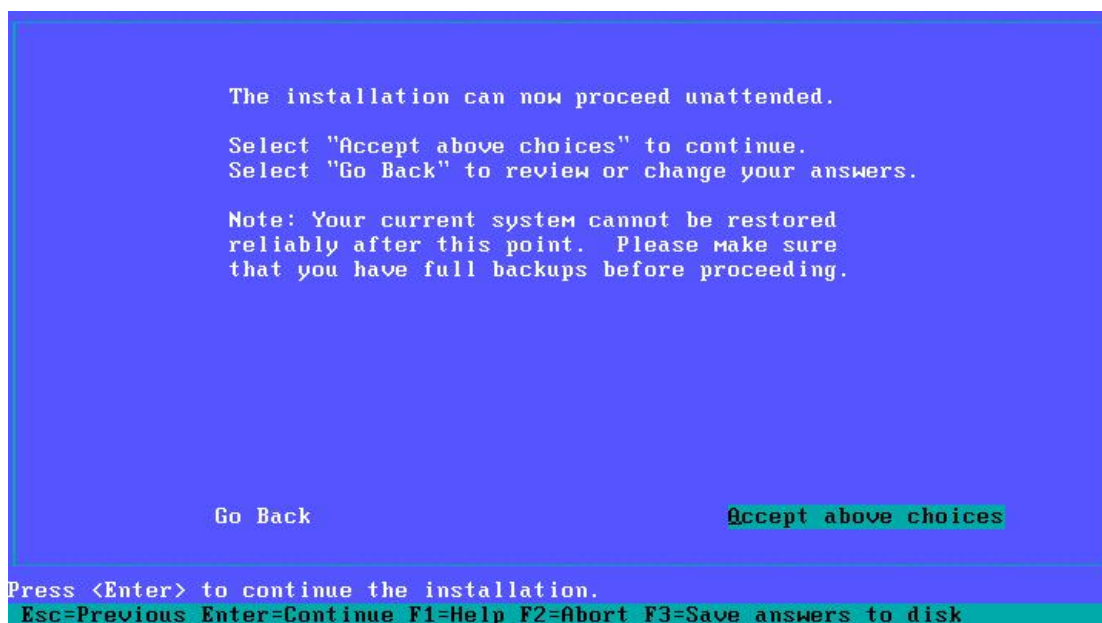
The installation can now proceed unattended.

Select "Accept above choices" to continue.
Select "Go Back" to review or change your answers.

Note: Your current system cannot be restored reliably after this point. Please make sure that you have full backups before proceeding.

Go Back

Accept above choices

Press <Enter> to continue the installation.
Esc=Previous Enter=Continue F1=Help F2=Abort F3=Save answers to disk